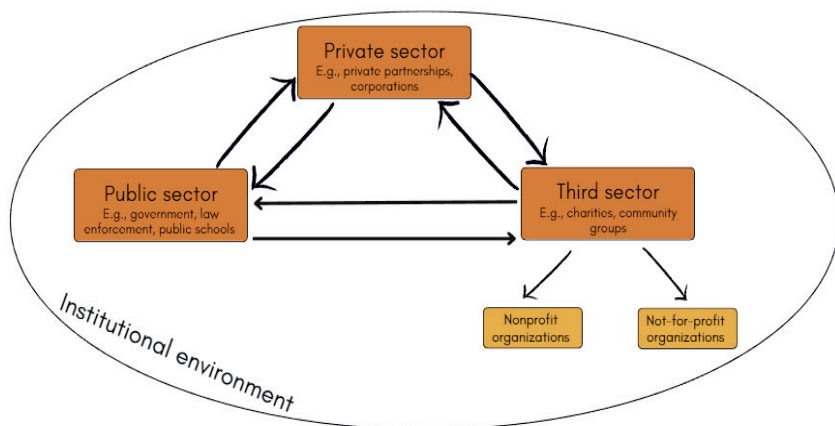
Private sector
E.g., private partnerships, corporations

Public sector
E.g., government, law enforcement, public schools

Third sector
E.g., charities, community groups

Nonprofit organizations

Not-for-profit organizations

Institutional environment